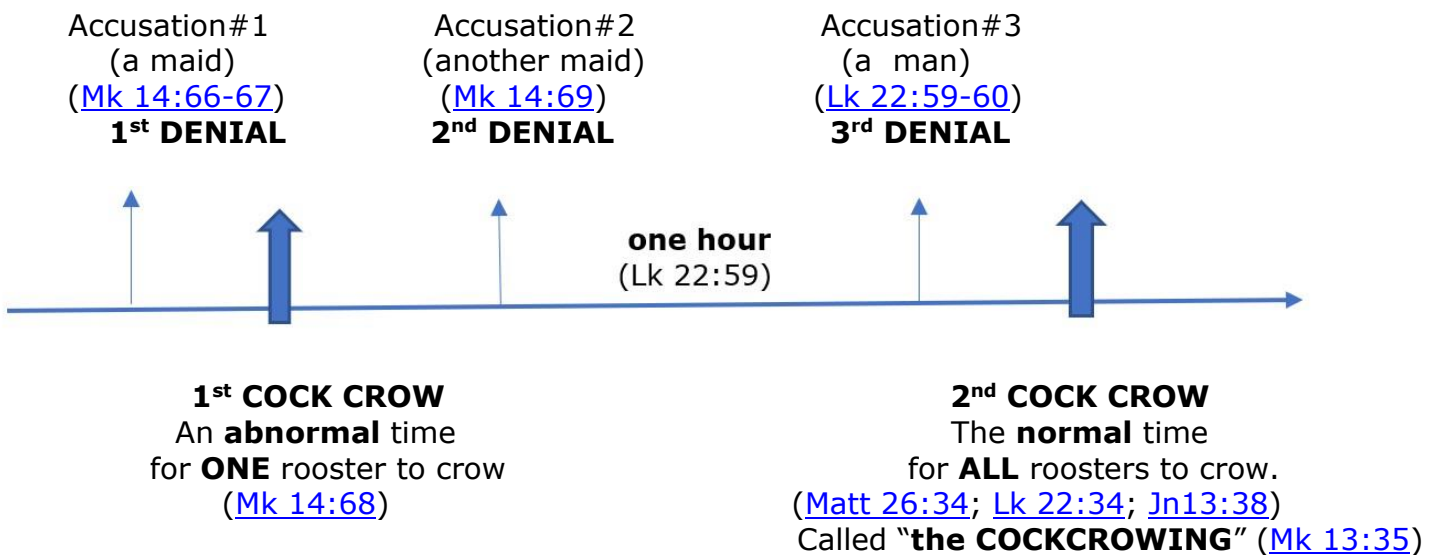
Accusation#1
(a maid)
(Mk 14:66-67)
1st DENIAL

Accusation#2
(another maid)
(Mk 14:69)
2nd DENIAL

Accusation#3
(a man)
(Lk 22:59-60)
3rd DENIAL

one hour
(Lk 22:59)

1st COCK CROW
An abnormal time for ONE rooster to crow
(Mk 14:68)

2nd COCK CROW
The normal time for ALL roosters to crow.
(Matt 26:34; Lk 22:34; Jn13:38)
Called "the COCKCROWING" (Mk 13:35)